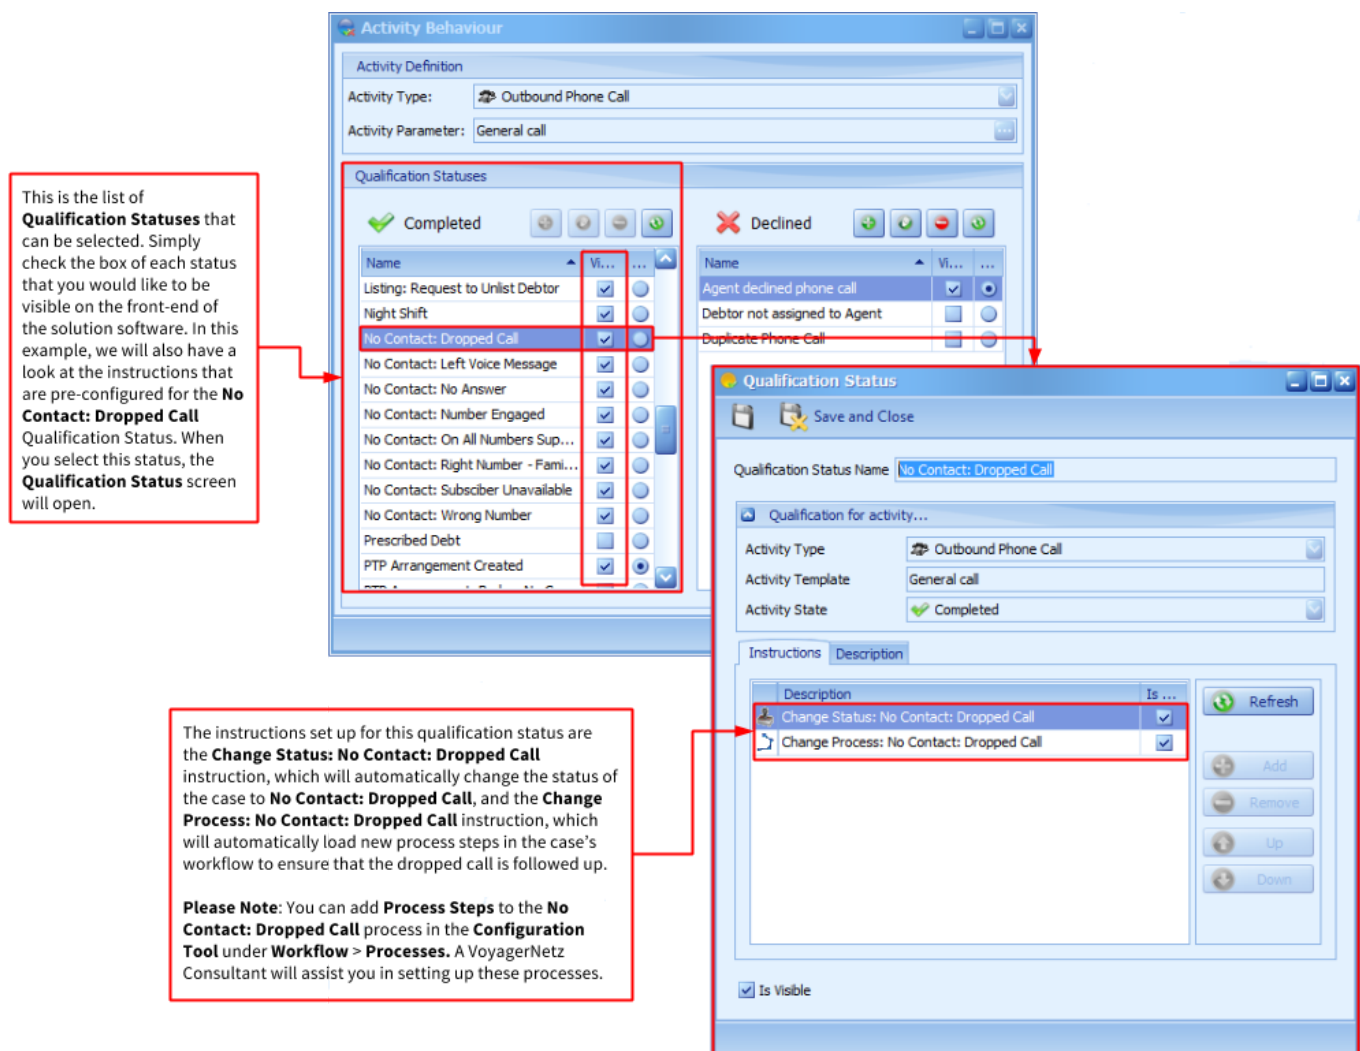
This is the list of **Qualification Statuses** that can be selected. Simply check the box of each status that you would like to be visible on the front-end of the solution software. In this example, we will also have a look at the instructions that are pre-configured for the **No Contact: Dropped Call** Qualification Status. When you select this status, the **Qualification Status** screen will open.

Activity Behaviour

Activity Definition

Activity Type: Outbound Phone Call

Activity Parameter: General call

Qualification Statuses

Completed

| Name | Vi... | ... |
|---|---|---|
| Listing: Request to Unlist Debtor | ☑ | ○ |
| Night Shift | ☑ | ○ |
| No Contact: Dropped Call | ☑ | ○ |
| No Contact: Left Voice Message | ☑ | ○ |
| No Contact: No Answer | ☑ | ○ |
| No Contact: Number Engaged | ☑ | ○ |
| No Contact: On All Numbers Sup... | ☑ | ○ |
| No Contact: Right Number - Fami... | ☑ | ○ |
| No Contact: Subsciber Unavailable | ☑ | ○ |
| No Contact: Wrong Number | ☑ | ○ |
| Prescribed Debt | ☐ | ○ |
| PTP Arrangement Created | ☑ | ◉ |

Declined

| Name | Vi... | ... |
|---|---|---|
| Agent declined phone call | ☑ | ◉ |
| Debtor not assigned to Agent | ☐ | ○ |
| Duplicate Phone Call | ☐ | ○ |

Qualification Status

Save and Close

Qualification Status Name No Contact: Dropped Call

Qualification for activity...

Activity Type Outbound Phone Call

Activity Template General call

Activity State Completed

Instructions Description

| Description | Is ... |
|---|---|
| Change Status: No Contact: Dropped Call | ☑ |
| Change Process: No Contact: Dropped Call | ☑ |

Refresh

Add

Remove

Up

Down

Is Visible

The instructions set up for this qualification status are the **Change Status: No Contact: Dropped Call** instruction, which will automatically change the status of the case to **No Contact: Dropped Call**, and the **Change Process: No Contact: Dropped Call** instruction, which will automatically load new process steps in the case's workflow to ensure that the dropped call is followed up.

**Please Note**: You can add **Process Steps** to the **No Contact: Dropped Call** process in the **Configuration Tool** under **Workflow** > **Processes.** A VoyagerNetz Consultant will assist you in setting up these processes.